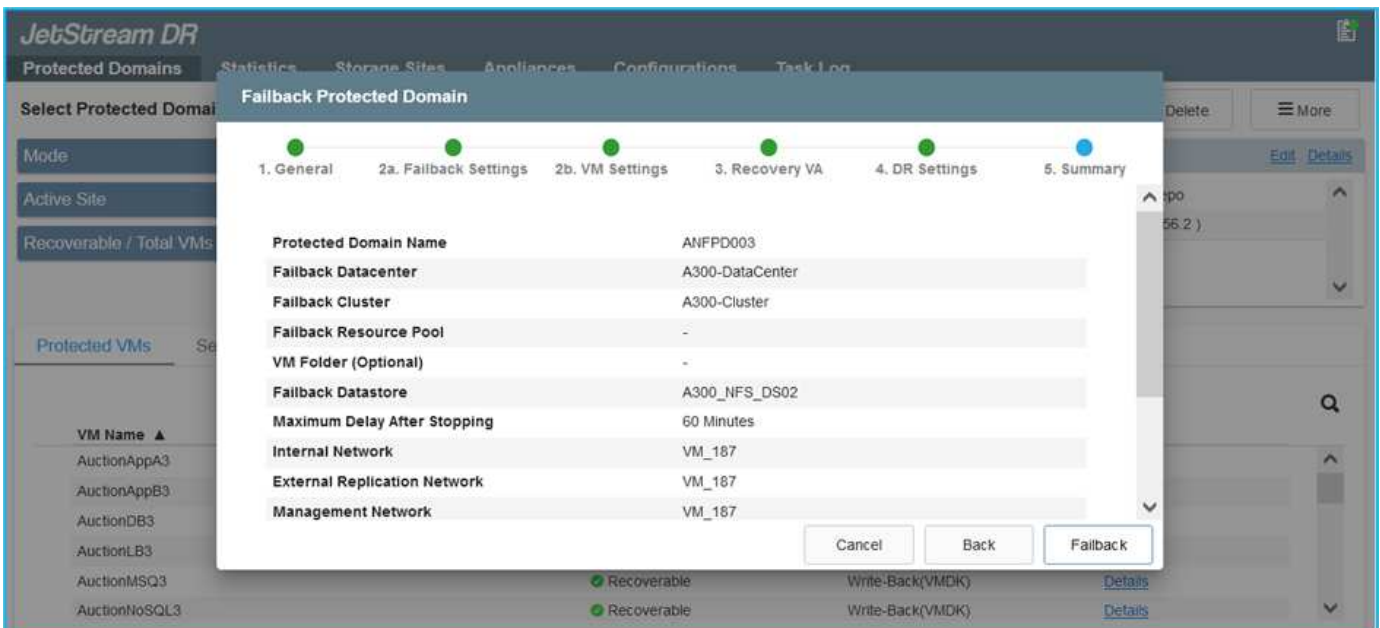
JetStream DR

Protected Domains Statistics Storage Sites Appliances Configurations Task Log

Select Protected Domai

Delete

More

Mode

Edit Details

Active Site

Recoverable / Total VMs

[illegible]po

56.2 )

Protected VMs

Se

VM Name ▲

AuctionAppA3

AuctionAppB3

AuctionDB3

AuctionLB3

AuctionMSQ3

AuctionNoSQL3

Recoverable

Write-Back(VMDK)

Details

Recoverable

Write-Back(VMDK)

Details

Failback Protected Domain

1. General

2a. Failback Settings

2b. VM Settings

3. Recovery VA

4. DR Settings

5. Summary

| | |
|---|---|
| Protected Domain Name | ANFPD003 |
| Failback Datacenter | A300-DataCenter |
| Failback Cluster | A300-Cluster |
| Failback Resource Pool | - |
| VM Folder (Optional) | - |
| Failback Datastore | A300_NFS_DS02 |
| Maximum Delay After Stopping | 60 Minutes |
| Internal Network | VM_187 |
| External Replication Network | VM_187 |
| Management Network | VM_187 |

Cancel

Back

Failback